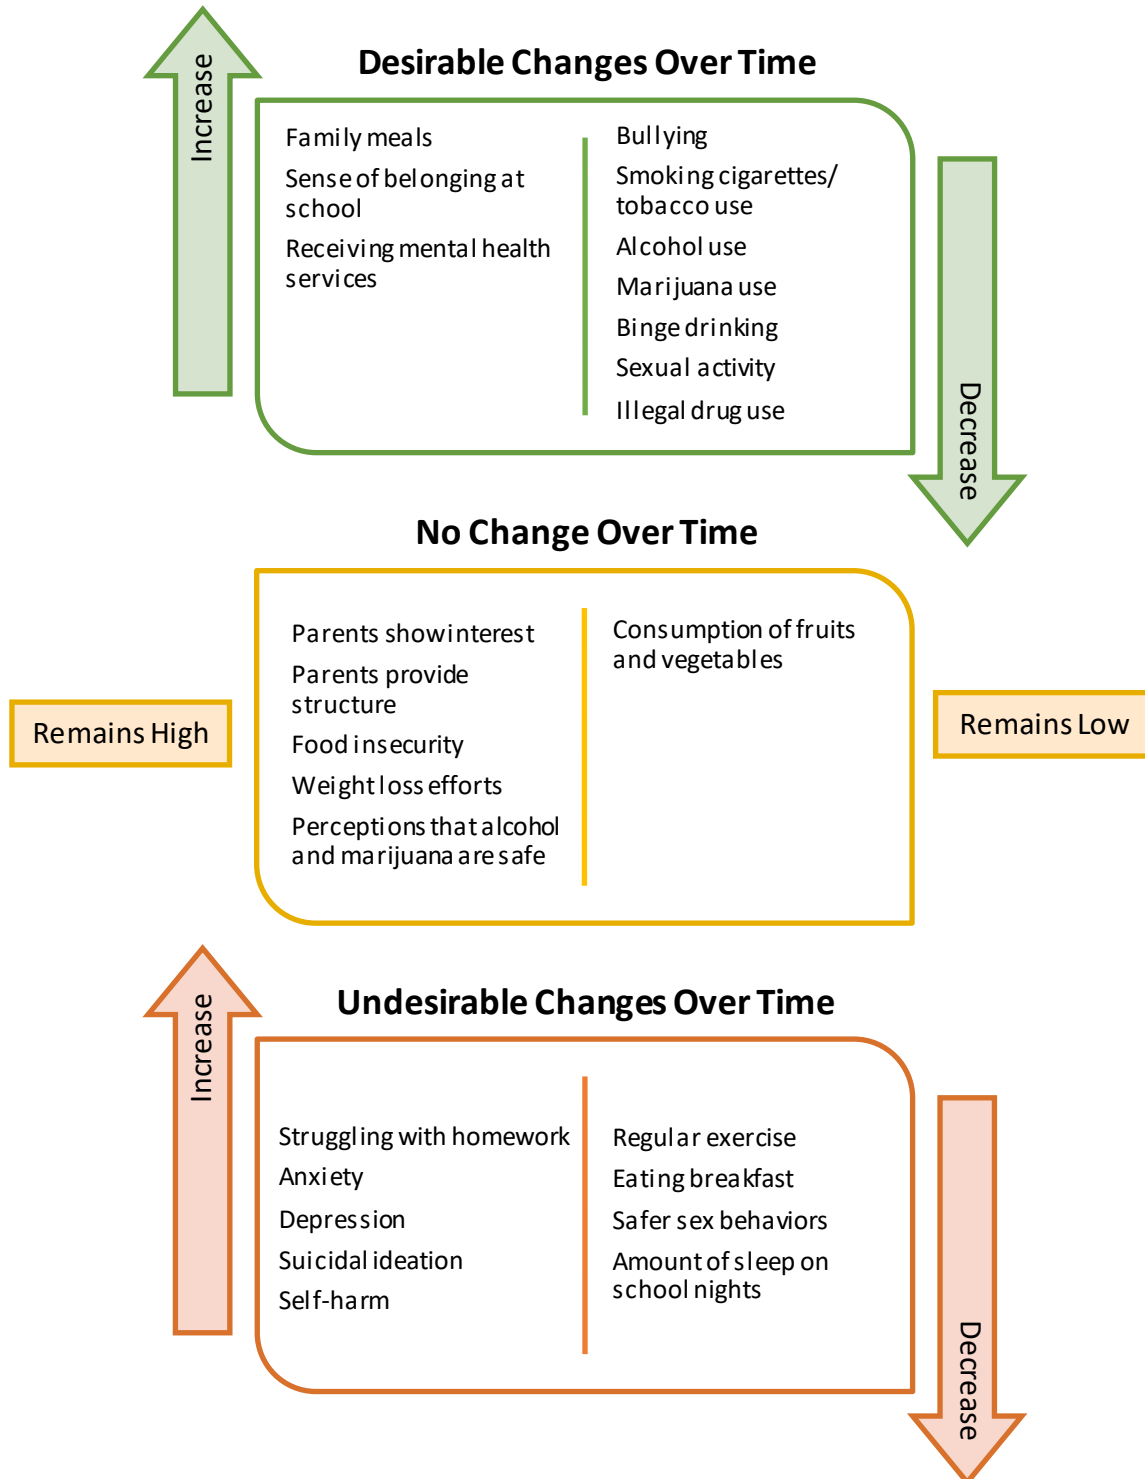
Increase

Desirable Changes Over Time

Family meals
Sense of belonging at school
Receiving mental health services

Bullying
Smoking cigarettes/ tobacco use
Alcohol use
Marijuana use
Binge drinking
Sexual activity
Illegal drug use

Decrease

No Change Over Time

Remains High

Parents show interest
Parents provide structure
Food insecurity
Weight loss efforts
Perceptions that alcohol and marijuana are safe

Consumption of fruits and vegetables

Remains Low

Increase

Undesirable Changes Over Time

Struggling with homework
Anxiety
Depression
Suicidal ideation
Self-harm

Regular exercise
Eating breakfast
Safer sex behaviors
Amount of sleep on school nights

Decrease